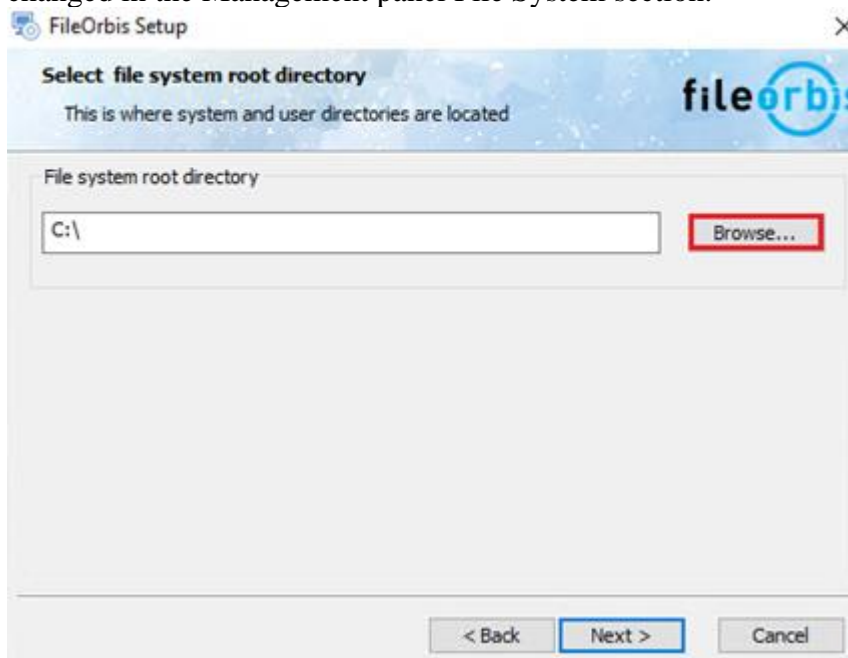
changed in the Management panel File System section.

FileOrbis Setup

Select file system root directory

This is where system and user directories are located

fileorbis

File system root directory

C:\

Browse...

< Back

Next >

Cancel